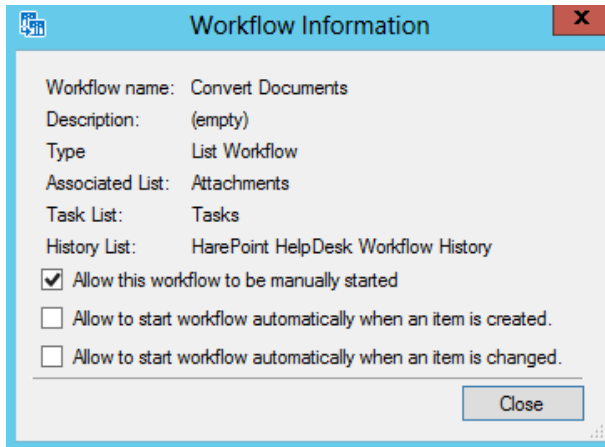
Workflow Information

Workflow name: Convert Documents
Description: (empty)
Type List Workflow
Associated List: Attachments
Task List: Tasks
History List: HarePoint HelpDesk Workflow History

Allow this workflow to be manually started
Allow to start workflow automatically when an item is created.
Allow to start workflow automatically when an item is changed.

Close